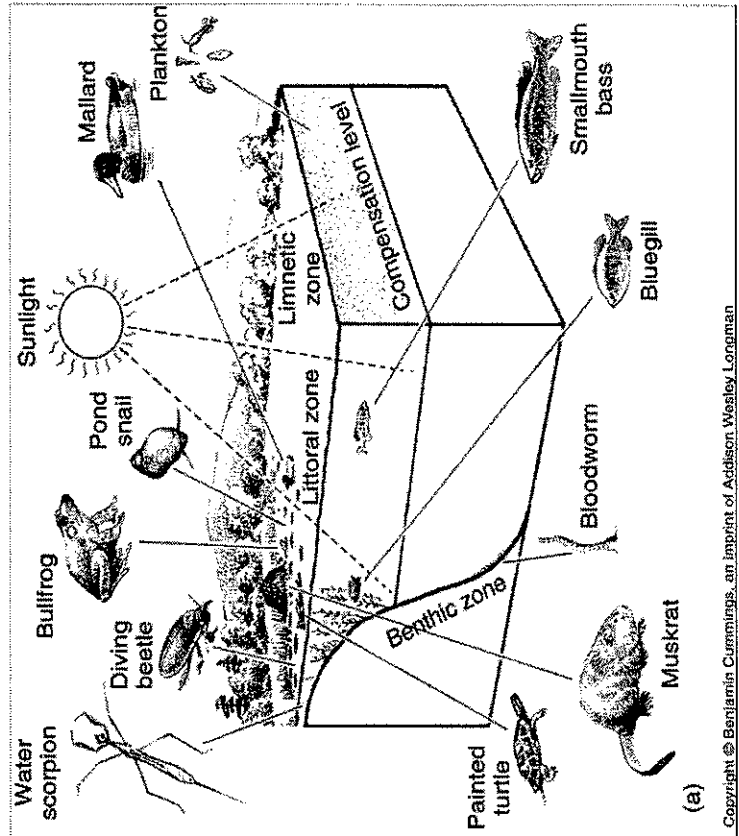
Water scorpion

Diving beetle

Bullfrog

Pond snail

Sunlight

Mallard

Plankton

Littoral zone

Limnetic zone

Compensation level

Smallmouth bass

Bluegill

Bloodworm

Benthic zone

Muskrat

Painted turtle

(a)

Copyright © Benjamin Cummings, an imprint of Addison Wesley Longman